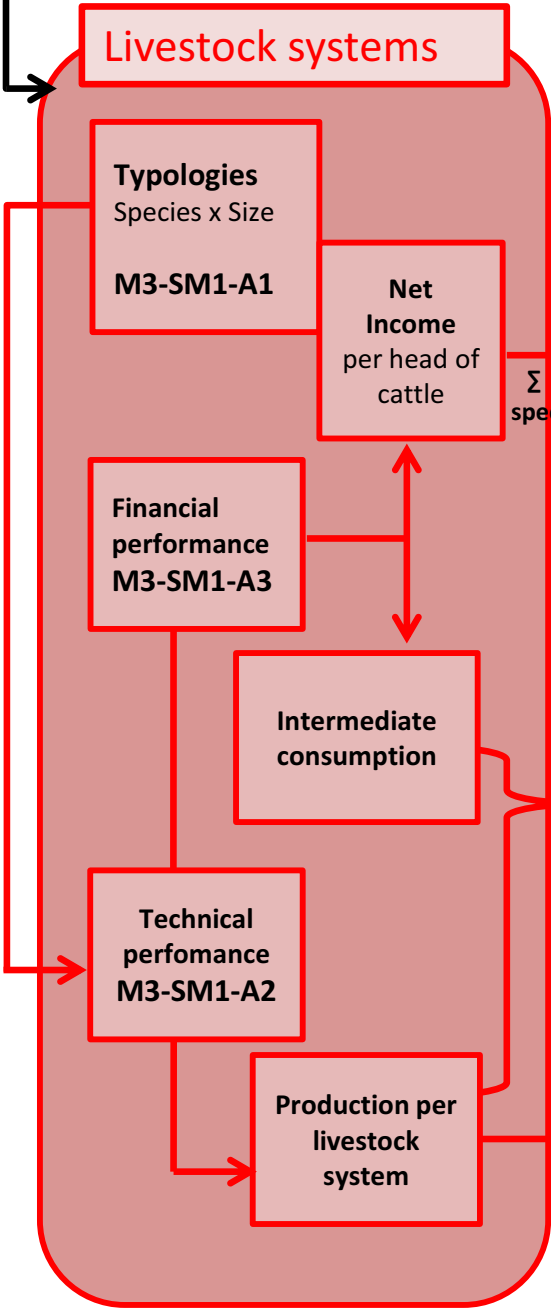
Livestock systems

Typologies
Species x Size

M3-SM1-A1

Net Income
per head of cattle

Σ
spec

Financial performance
M3-SM1-A3

Intermediate consumption

Technical perfomance
M3-SM1-A2

Production per livestock system